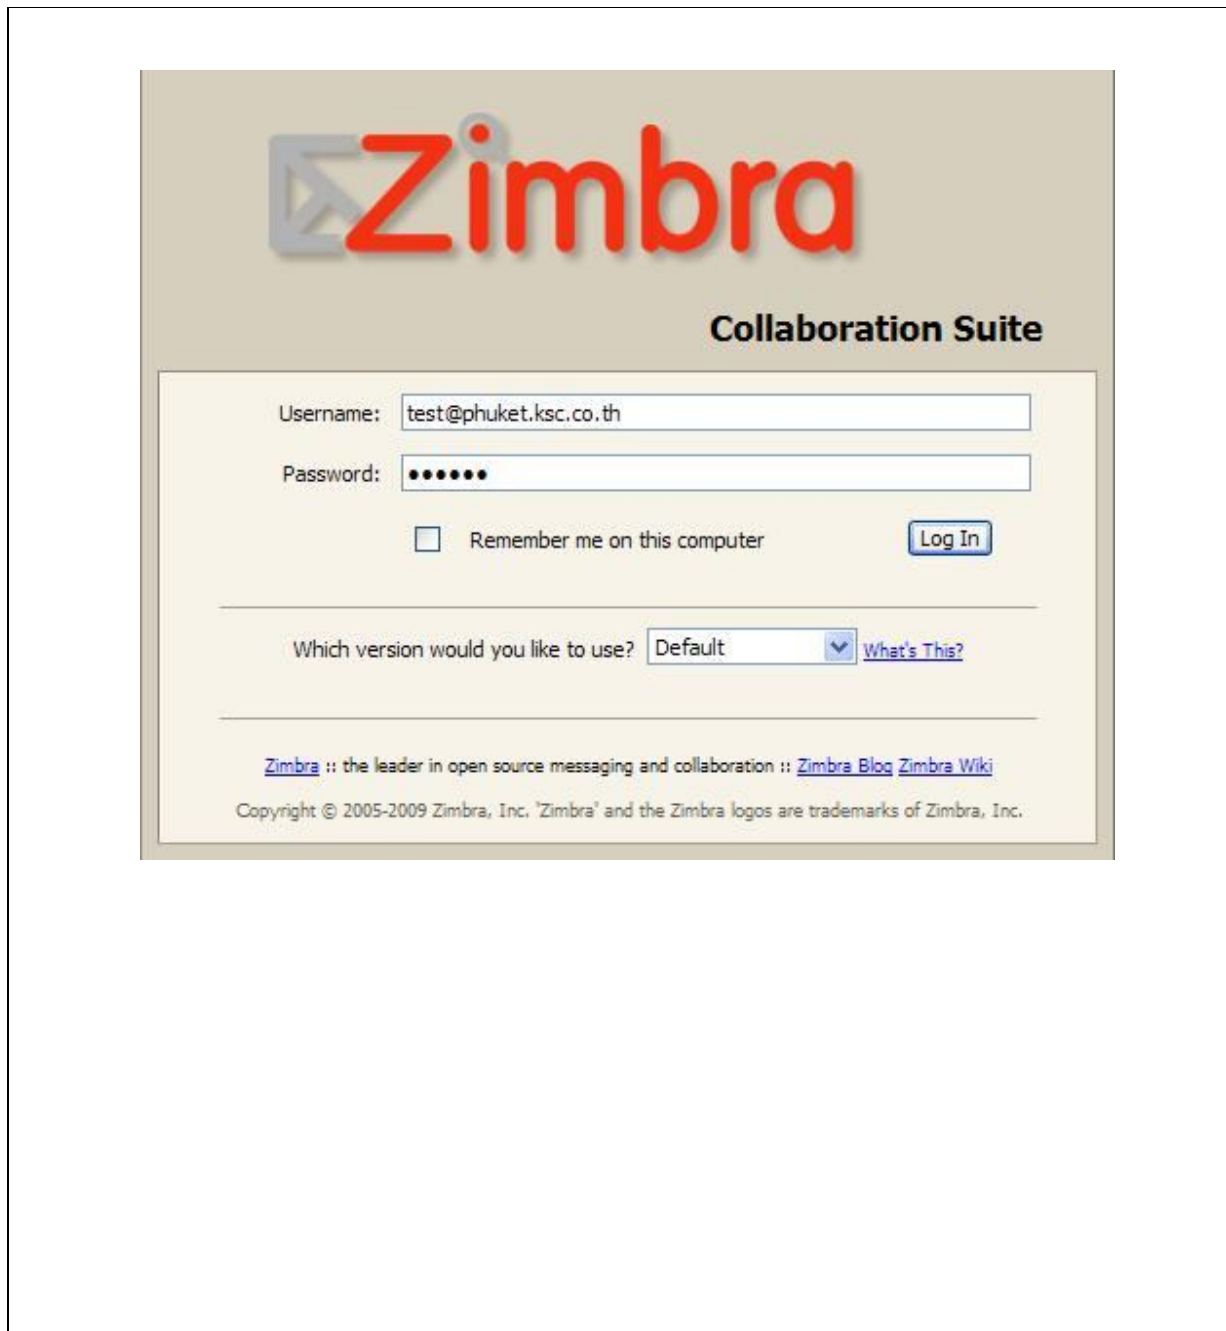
Zimbra

Collaboration Suite

Username: test@phuket.ksc.co.th

Password: ••••••

Remember me on this computer

Log In

Which version would you like to use? Default What's This?

Zimbra :: the leader in open source messaging and collaboration :: Zimbra Blog Zimbra Wiki

Copyright © 2005-2009 Zimbra, Inc. 'Zimbra' and the Zimbra logos are trademarks of Zimbra, Inc.